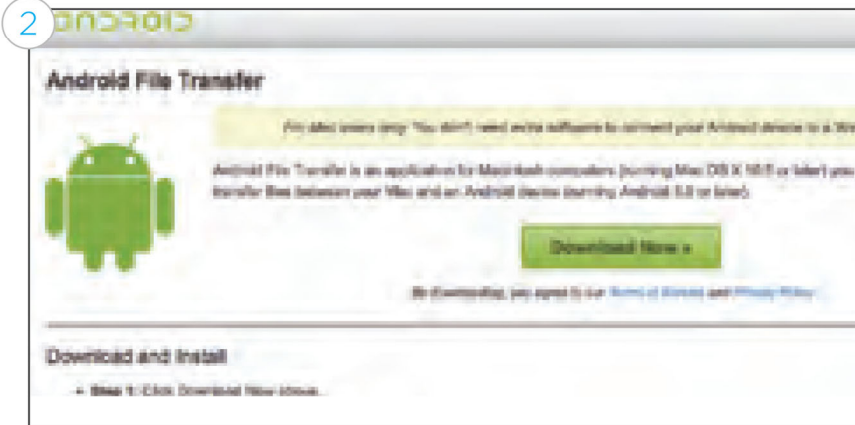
2

ANDROID

Android File Transfer

For Mac users only. You don't need extra software to connect your Android device to a Wi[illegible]

Android File Transfer is an application for Macintosh computers (running Mac OS X 10.5 or later) you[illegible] transfer files between your Mac and an Android device (running Android 3.0 or later).

Download Now »

By downloading, you agree to our Terms of Service and Privacy Policy.

Download and Install

• Step 1: Click Download Now above.